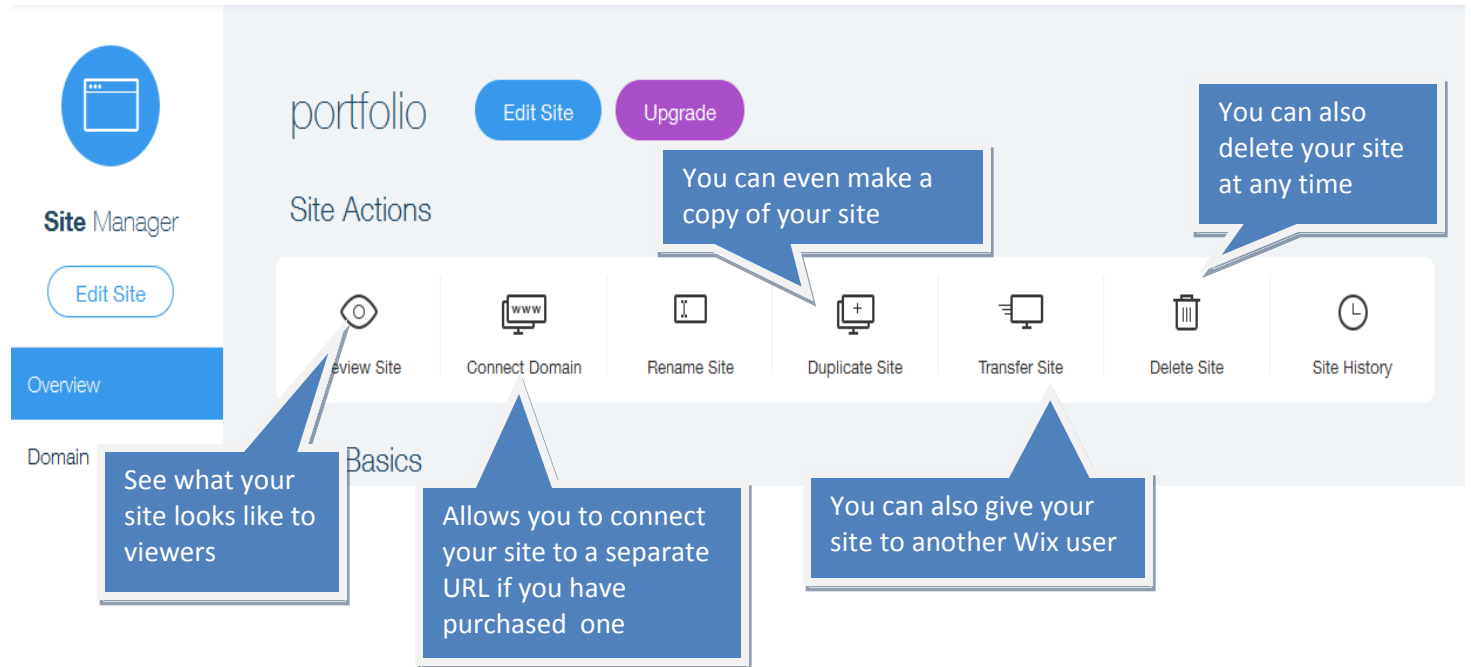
Site Manager

Edit Site

Overview

Domain

portfolio

Edit Site

Upgrade

You can also delete your site at any time

You can even make a copy of your site

Site Actions

www

eview Site

Connect Domain

Rename Site

Duplicate Site

Transfer Site

Delete Site

Site History

Basics

See what your site looks like to viewers

Allows you to connect your site to a separate URL if you have purchased one

You can also give your site to another Wix user